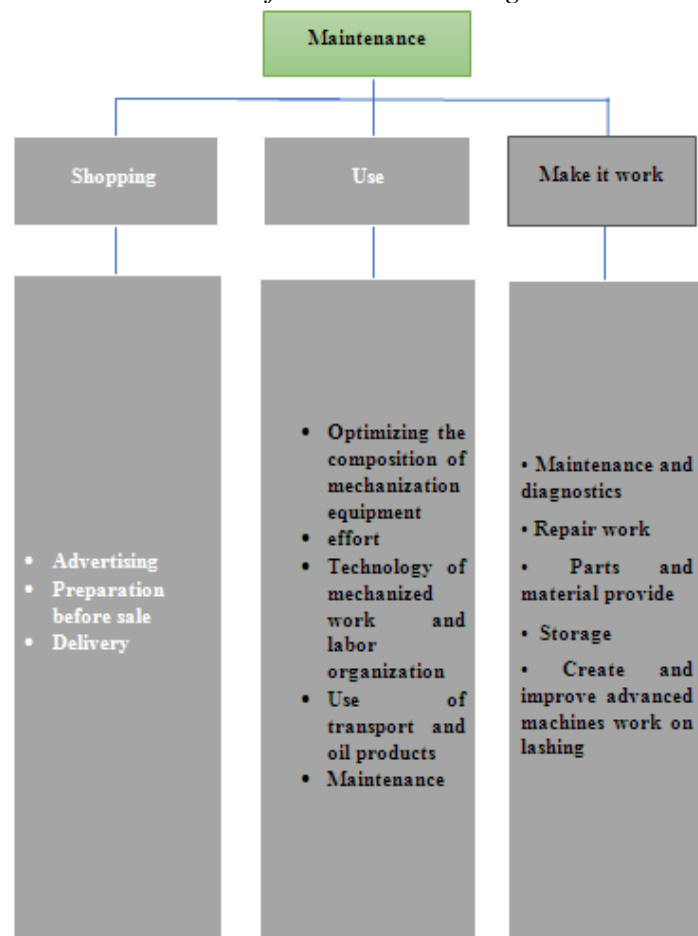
Maintenance

Shopping

Use

Make it work

• Advertising
• Preparation before sale
• Delivery

• Optimizing the composition of mechanization equipment
• effort
• Technology of mechanized work and labor organization
• Use of transport and oil products
• Maintenance

• Maintenance and diagnostics
• Repair work
• Parts and material provide
• Storage
• Create and improve advanced machines work on lashing